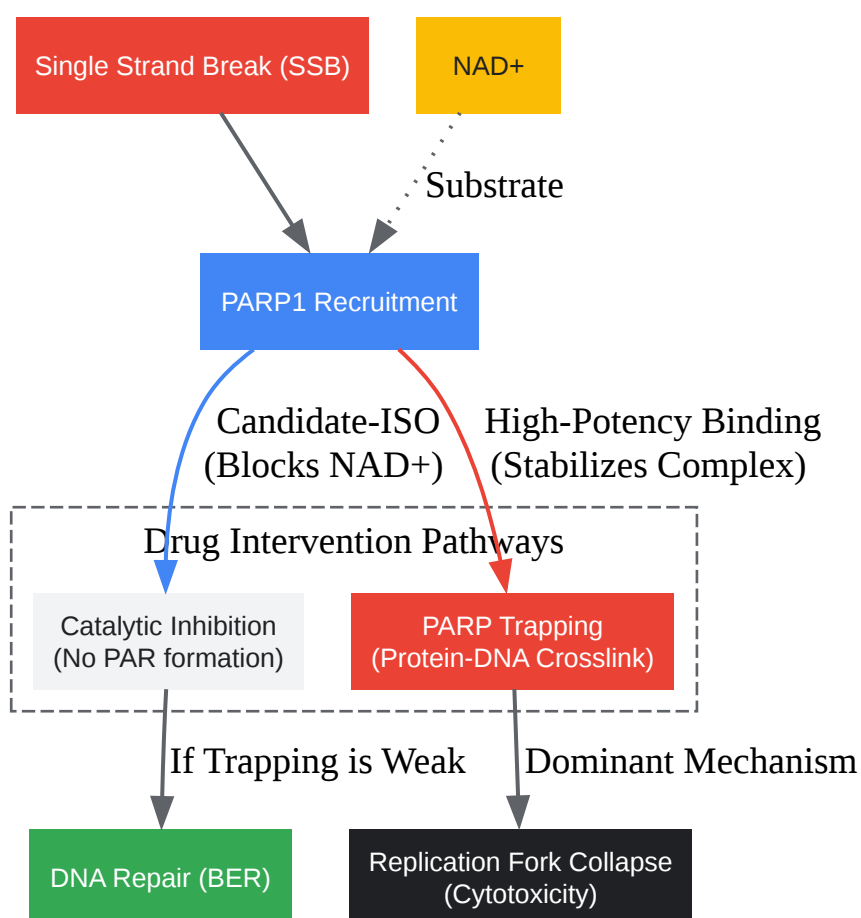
Single Strand Break (SSB)

NAD+

Substrate

PARP1 Recruitment

Candidate-ISO
(Blocks NAD+)

High-Potency Binding
(Stabilizes Complex)

Drug Intervention Pathways

Catalytic Inhibition
(No PAR formation)

PARP Trapping
(Protein-DNA Crosslink)

If Trapping is Weak

Dominant Mechanism

DNA Repair (BER)

Replication Fork Collapse
(Cytotoxicity)